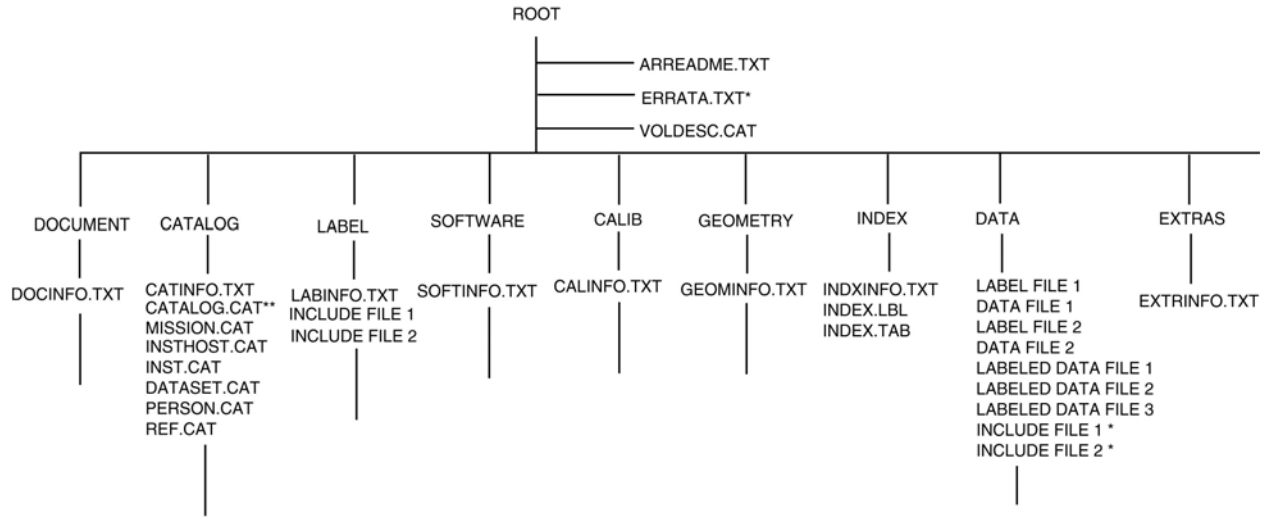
ROOT

ARREADME.TXT
ERRATA.TXT*
VOLDESC.CAT

DOCUMENT
DOCINFO.TXT

CATALOG
CATINFO.TXT
CATALOG.CAT**
MISSION.CAT
INSTHOST.CAT
INST.CAT
DATASET.CAT
PERSON.CAT
REF.CAT

LABEL
LABINFO.TXT
INCLUDE FILE 1
INCLUDE FILE 2

SOFTWARE
SOFTINFO.TXT

CALIB
CALINFO.TXT

GEOMETRY
GEOMINFO.TXT

INDEX
INDXINFO.TXT
INDEX.LBL
INDEX.TAB

DATA
LABEL FILE 1
DATA FILE 1
LABEL FILE 2
DATA FILE 2
LABELED DATA FILE 1
LABELED DATA FILE 2
LABELED DATA FILE 3
INCLUDE FILE 1 *
INCLUDE FILE 2 *

EXTRAS
EXTRINFO.TXT